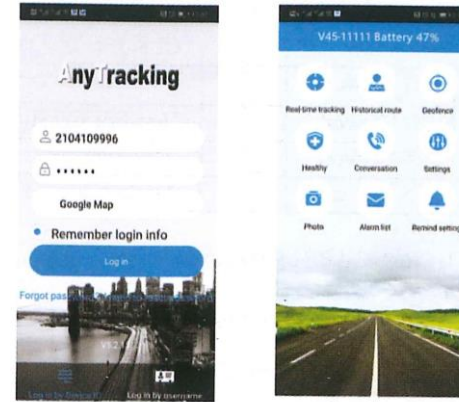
AnyTracking

2104109996

••••••

Google Map

Remember login info

Log in

Forgot pas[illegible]

Log in by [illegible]

Log in by username

V45-11111 Battery 47%

Real-time tracking

Historical route

Geofence

Healthy

Conversation

Settings

Photo

Alarm list

Remind setting